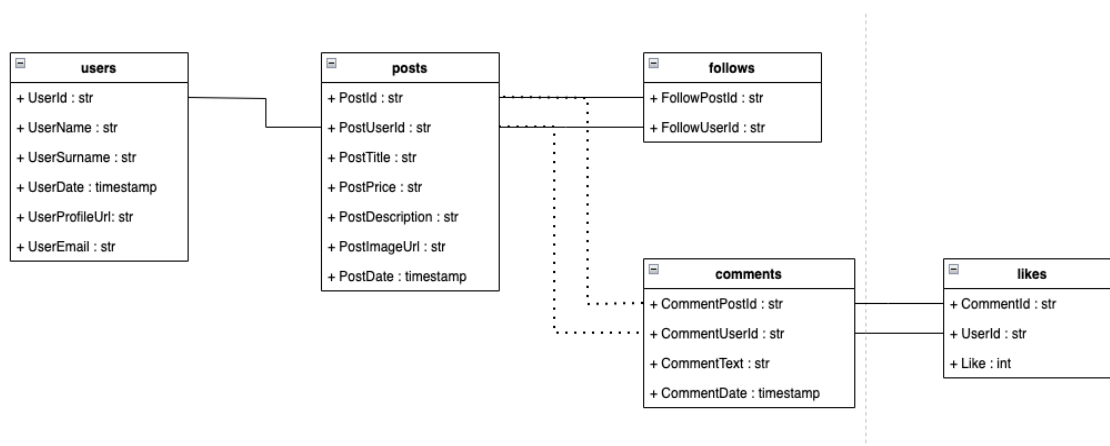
users

+ UserId : str

+ UserName : str

+ UserSurname : str

+ UserDate : timestamp

+ UserProfileUrl: str

+ UserEmail : str

posts

+ PostId : str

+ PostUserId : str

+ PostTitle : str

+ PostPrice : str

+ PostDescription : str

+ PostImageUrl : str

+ PostDate : timestamp

follows

+ FollowPostId : str

+ FollowUserId : str

comments

+ CommentPostId : str

+ CommentUserId : str

+ CommentText : str

+ CommentDate : timestamp

likes

+ CommentId : str

+ UserId : str

+ Like : int